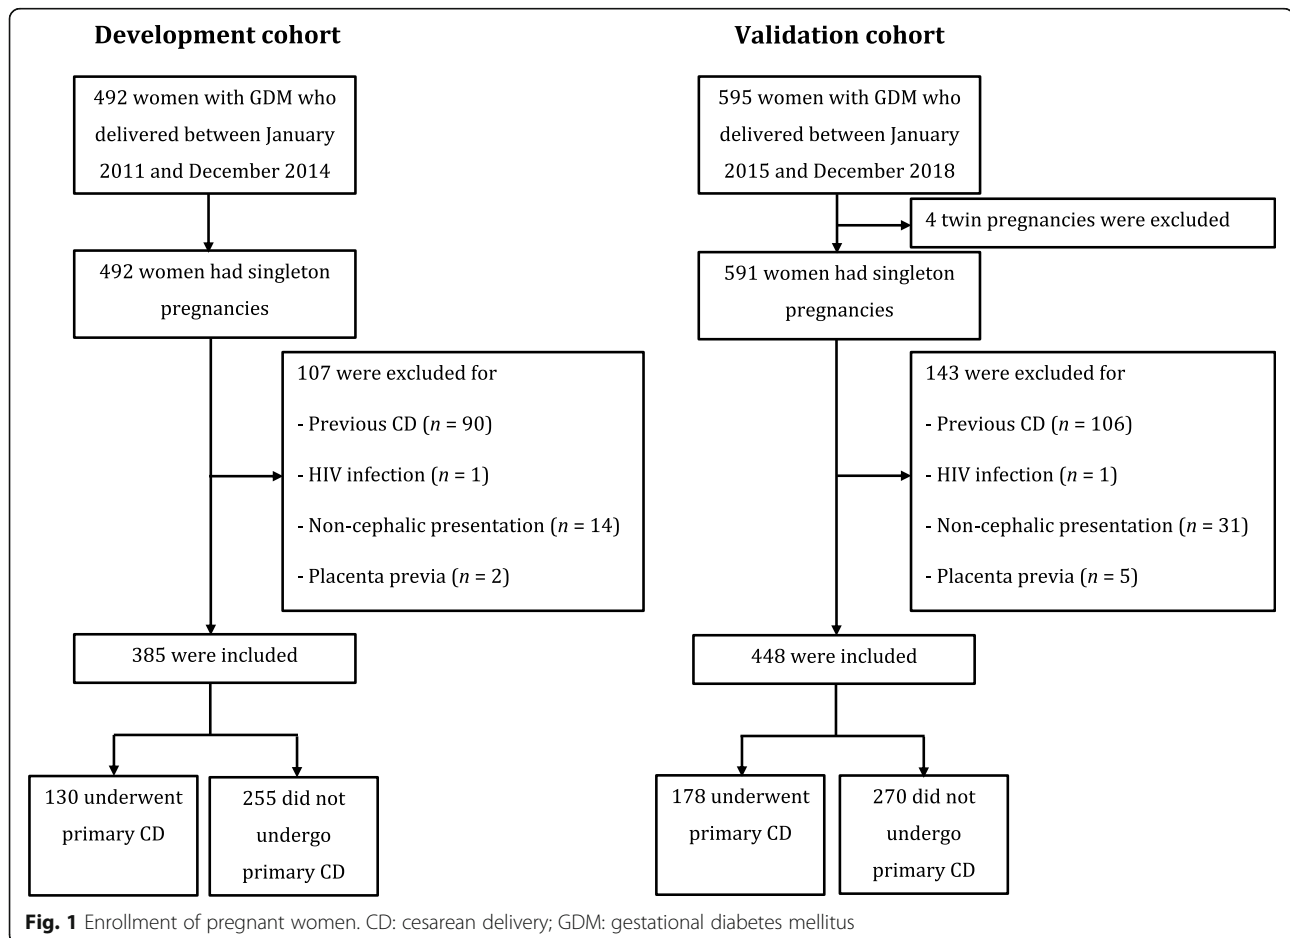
Development cohort

492 women with GDM who delivered between January 2011 and December 2014

492 women had singleton pregnancies

107 were excluded for

- Previous CD ($n$ = 90)

- HIV infection ($n$ = 1)

- Non-cephalic presentation ($n$ = 14)

- Placenta previa ($n$ = 2)

385 were included

130 underwent primary CD

255 did not undergo primary CD

Validation cohort

595 women with GDM who delivered between January 2015 and December 2018

4 twin pregnancies were excluded

591 women had singleton pregnancies

143 were excluded for

- Previous CD ($n$ = 106)

- HIV infection ($n$ = 1)

- Non-cephalic presentation ($n$ = 31)

- Placenta previa ($n$ = 5)

448 were included

178 underwent primary CD

270 did not undergo primary CD

Fig. 1 Enrollment of pregnant women. CD: cesarean delivery; GDM: gestational diabetes mellitus